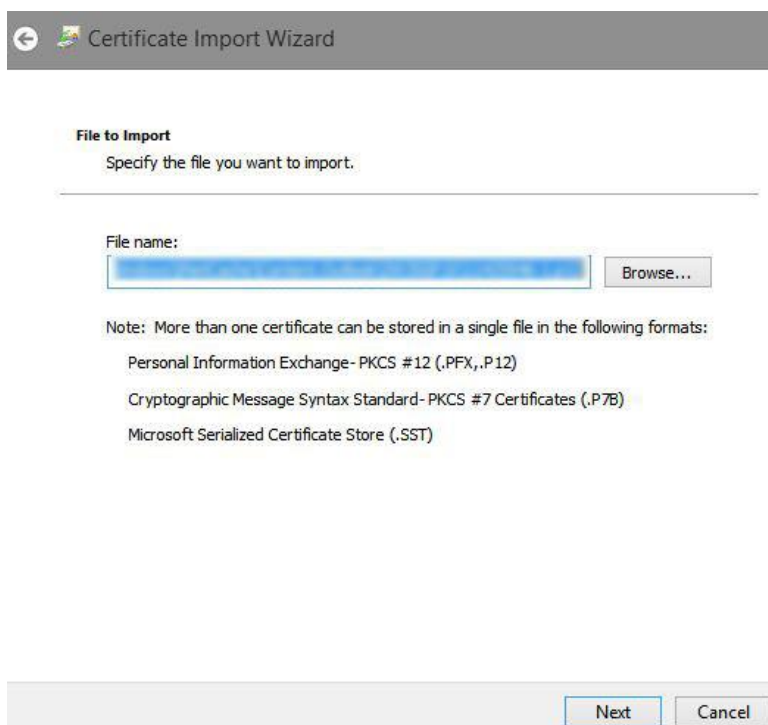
Certificate Import Wizard

File to Import
Specify the file you want to import.

File name:
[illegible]
Browse...

Note: More than one certificate can be stored in a single file in the following formats:

Personal Information Exchange- PKCS #12 (.PFX,.P12)

Cryptographic Message Syntax Standard- PKCS #7 Certificates (.P7B)

Microsoft Serialized Certificate Store (.SST)

Next
Cancel